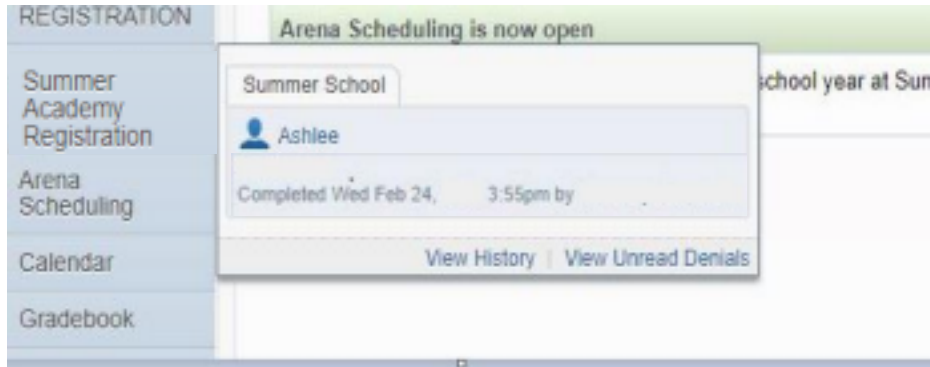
REGISTRATION

Summer Academy Registration

Arena Scheduling

Calendar

Gradebook

Arena Scheduling is now open

school year at Sum

Summer School

Ashlee

Completed Wed Feb 24, 3:55pm by

View History | View Unread Denials